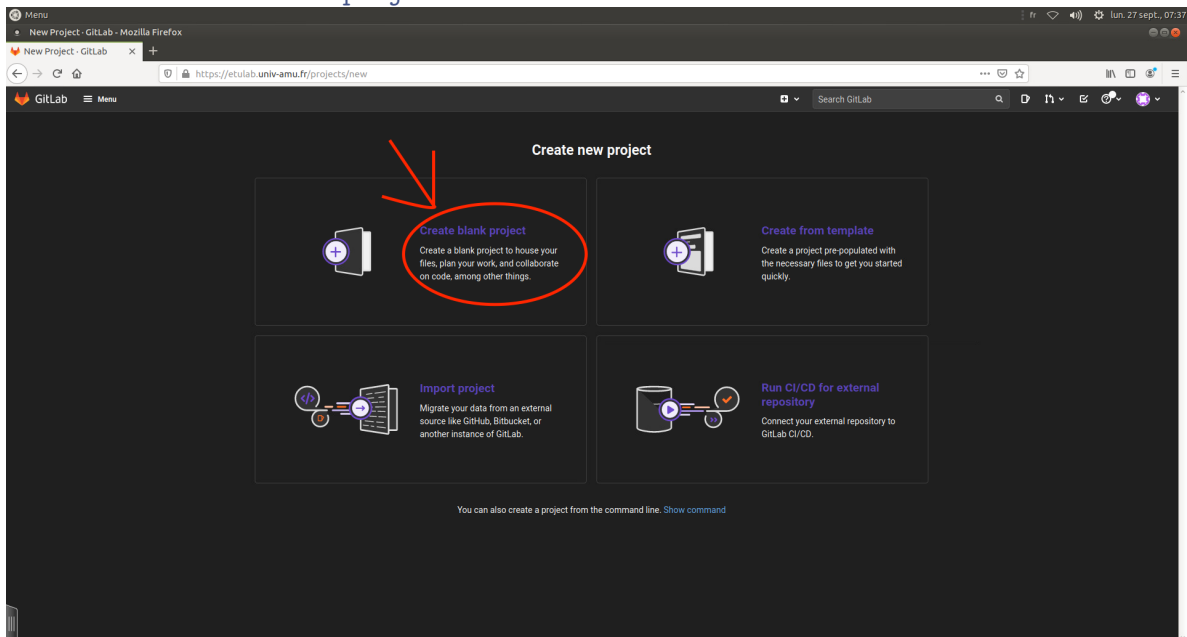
Menu
fr lun. 27 sept., 07:37
New Project · GitLab - Mozilla Firefox
New Project · GitLab
https://etulab.univ-amu.fr/projects/new
GitLab Menu
Search GitLab

Create new project

Create blank project
Create a blank project to house your files, plan your work, and collaborate on code, among other things.

Create from template
Create a project pre-populated with the necessary files to get you started quickly.

Import project
Migrate your data from an external source like GitHub, Bitbucket, or another instance of GitLab.

Run CI/CD for external repository
Connect your external repository to GitLab CI/CD.

You can also create a project from the command line. Show command